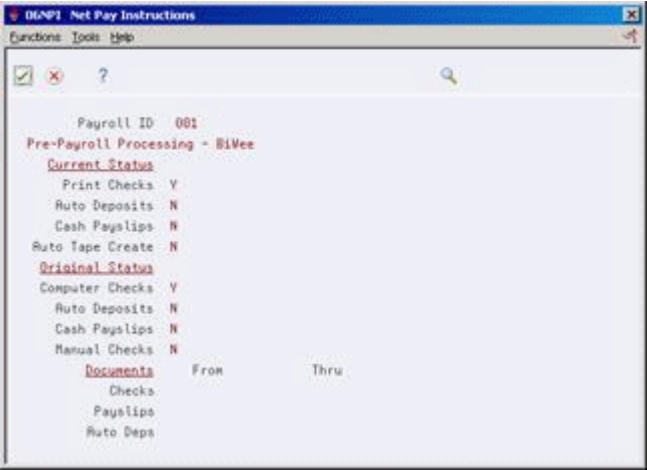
06NPI Net Pay Instructions

Functions Tools Help

?

Payroll ID 001
Pre-Payroll Processing - BiWee
Current Status
Print Checks Y
Auto Deposits N
Cash Payslips N
Auto Tape Create N
Original Status
Computer Checks Y
Auto Deposits N
Cash Payslips N
Manual Checks N
Documents From Thru
Checks
Payslips
Auto Deps